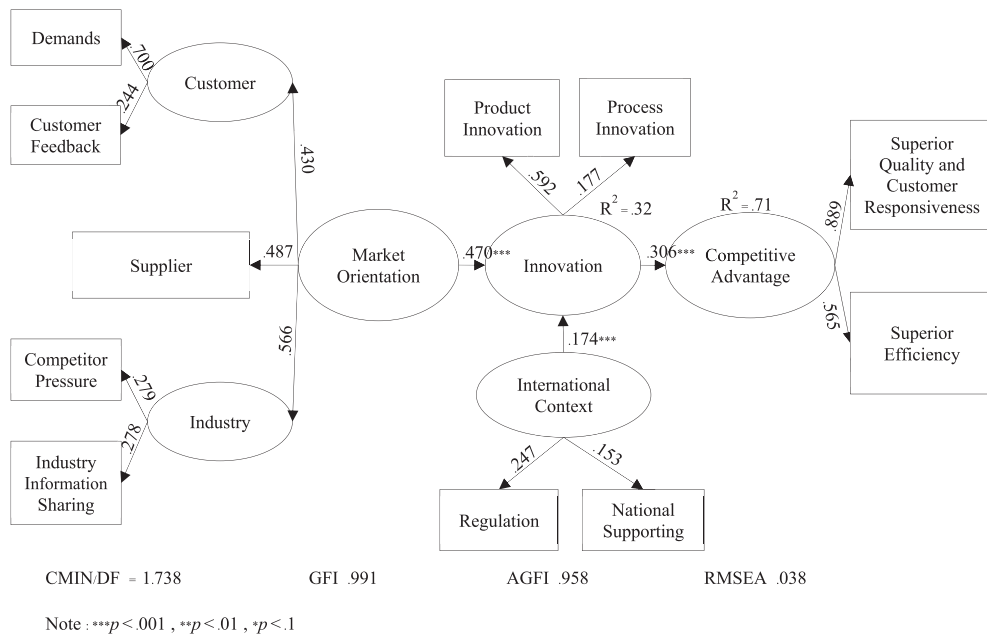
Demands

.700

Customer

.244

Customer Feedback

.430

Product Innovation

Process Innovation

Superior Quality and Customer Responsiveness

.592

.177

$R^2 = .32$

$R^2 = .71$

.889

Supplier

.487

Market Orientation

.470***

Innovation

.306***

Competitive Advantage

.565

.566

.174***

Superior Efficiency

Competitor Pressure

.279

International Context

Industry

.278

Industry Information Sharing

.247

.153

Regulation

National Supporting

CMIN/DF = 1.738

GFI .991

AGFI .958

RMSEA .038

Note : ***$p < .001$ , **$p < .01$ , *$p < .1$